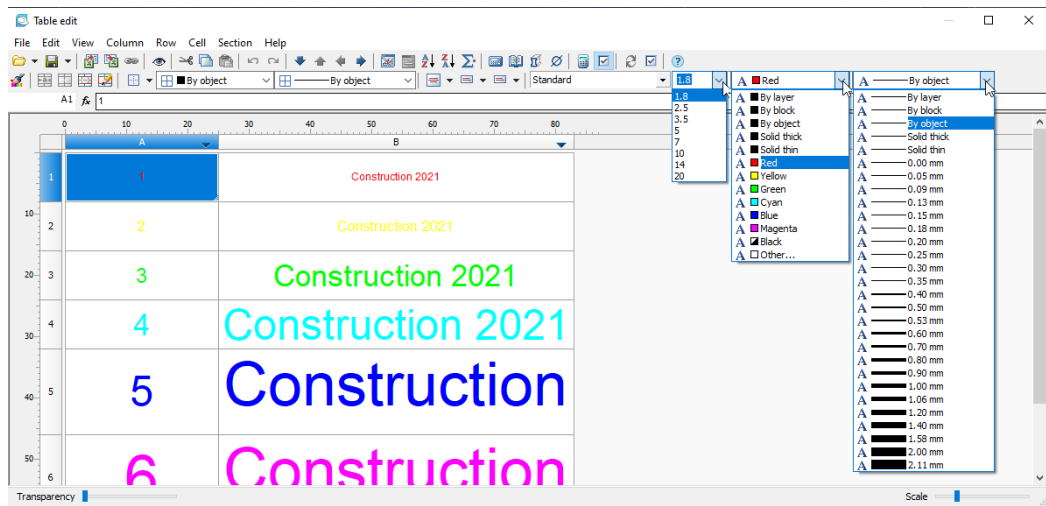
Table edit

File Edit View Column Row Cell Section Help

By object
By object
Standard
1.8
Red
By object

A1 $f_x$ 1

0 10 20 30 40 50 60 70 80

A B

1.8
2.5
3.5
5
7
10
14
20

A By layer
A By block
A By object
A Solid thick
A Solid thin
A Red
A Yellow
A Green
A Cyan
A Blue
A Magenta
A Black
A Other...

A By layer
A By block
A By object
A Solid thick
A Solid thin
A 0.00 mm
A 0.05 mm
A 0.09 mm
A 0.13 mm
A 0.15 mm
A 0.18 mm
A 0.20 mm
A 0.25 mm
A 0.30 mm
A 0.35 mm
A 0.40 mm
A 0.50 mm
A 0.53 mm
A 0.60 mm
A 0.70 mm
A 0.80 mm
A 0.90 mm
A 1.00 mm
A 1.06 mm
A 1.20 mm
A 1.40 mm
A 1.58 mm
A 2.00 mm
A 2.11 mm

| | A | B |
|---|---|---|
| 1 | 1 | Construction 2021 |
| 2 | 2 | Construction 2021 |
| 3 | 3 | Construction 2021 |
| 4 | 4 | Construction 2021 |
| 5 | 5 | Construction |
| 6 | 6 | Construction |

10
20
30
40
50

Transparency
Scale